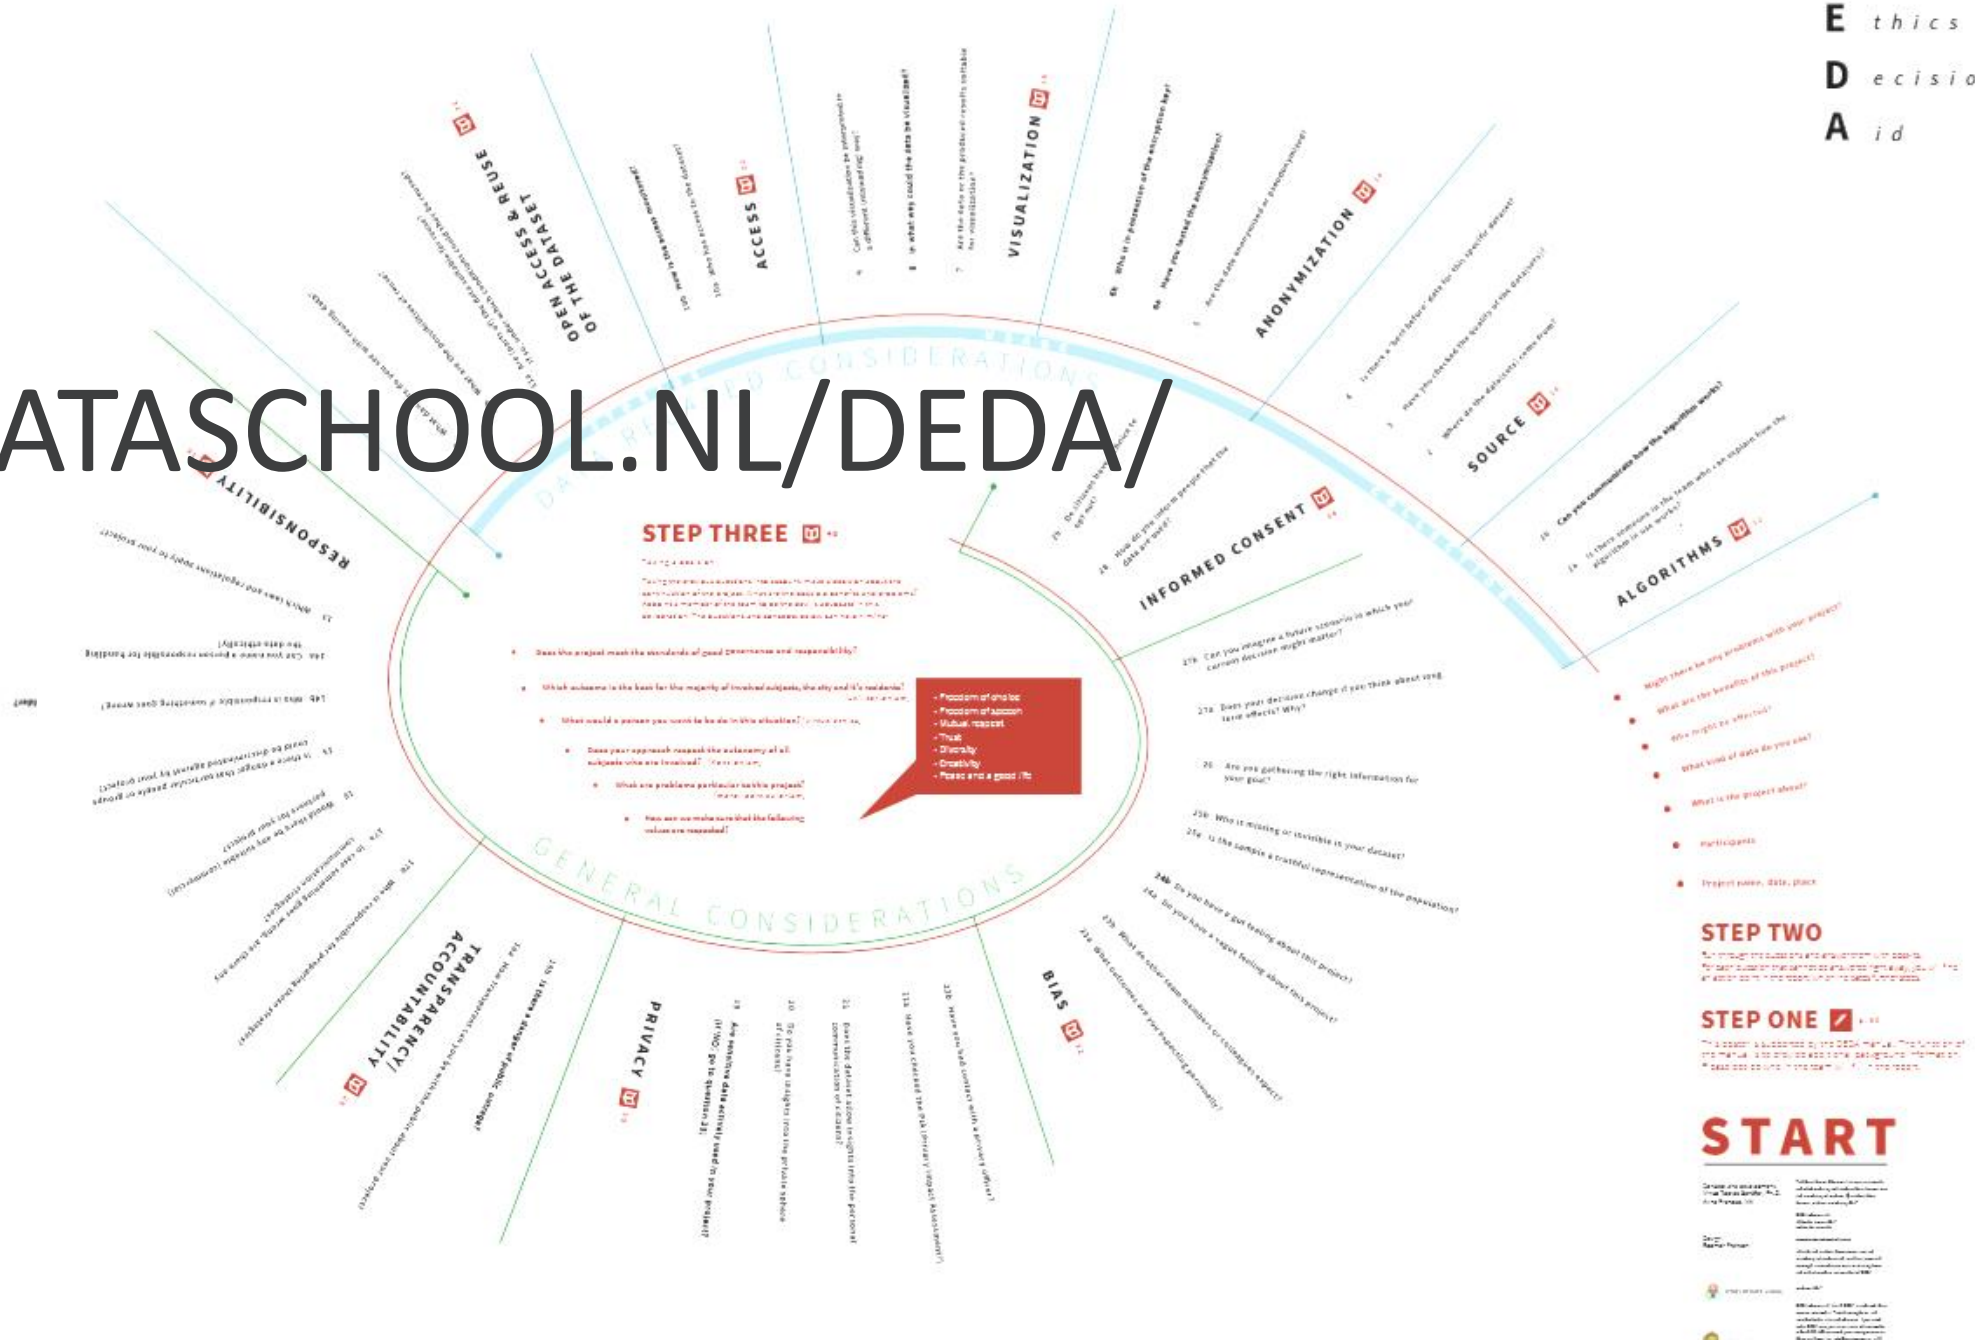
E thics
D ecisio
A id

ATASCHOOL.NL/DEDA/

OPEN ACCESS & REUSE OF THE DATASET

ACCESS

10a How is the access managed?

10b Who has access to the dataset?

VISUALIZATION

8 In what way could the data be visualized?

9 Can this visualization be interpreted in a different (misleading) way?

7 Are the data or the produced results suitable for visualization?

ANONYMIZATION

6a Who is in possession of the encryption key?

6b Have you tested the anonymization?

5 Are the data anonymized or pseudonymized?

SOURCE

4 Is there a 'best before' date for this specific dataset?

3 Have you checked the quality of the dataset(s)?

2 Where do the data(set) come from?

ALGORITHMS

20 Can you communicate how the algorithm works?

19 Is there someone in the team who can explain how the algorithm in use works?

INFORMED CONSENT

26 How do you inform people that the data are used?

DATA RELATED CONSIDERATIONS

RESPONSIBILITY

13 Which laws and regulations apply to your project?

14a Can you name a person responsible for handling the data ethically?

14b Who is responsible if something goes wrong?

STEP THREE

Does the project meet the standards of good governance and responsibility?

Which outcome is the best for the majority of involved subjects, the city and it's residents?

What would a person you want to be do in this situation?

Does your approach respect the autonomy of all subjects who are involved?

What are problems particular to this project?

How can we make sure that the following values are respected?

- Freedom of choice
- Freedom of speech
- Mutual respect
- Trust
- Diversity
- Creativity
- Peace and a good life

27b Can you imagine a future scenario in which your current decision might matter?

27a Does your decision change if you think about long term effects? Why?

26 Are you gathering the right information for your goal?

25b Who is missing or invisible in your dataset?

25a Is the sample a truthful representation of the population?

24b Do you have a gut feeling about this project?

24a Do you have a vague feeling about this project?

23b What do other team members or colleagues expect?

23a What outcomes are you expecting personally?

BIAS

22b Have you been contact with a privacy officer?

22a Have you checked the PIA (Privacy Impact Assessment)?

21 Does this dataset allow insights into the personal circumstances of a citizen?

20 Do you have insights into private sphere of citizens?

19 Are sensitive data actively used in your project? (If yes, go to question 20)

PRIVACY

TRANSPARENCY/ ACCOUNTABILITY

18a How transparent can you be with the public about your project?

18b Is there a danger of public outrage?

17b Who is responsible for explaining these strategies?

17a Is there something like communication strategies?

16 Would there be any suitable partners for your project?

15 Is there a danger that particular groups could be discriminated against by your project?

GENERAL CONSIDERATIONS

Might there be any problems with your project?

What are the benefits of this project?

Who might be affected?

What kind of data do you use?

What is the project about?

Participants

Project name, date, place

STEP TWO

STEP ONE

START